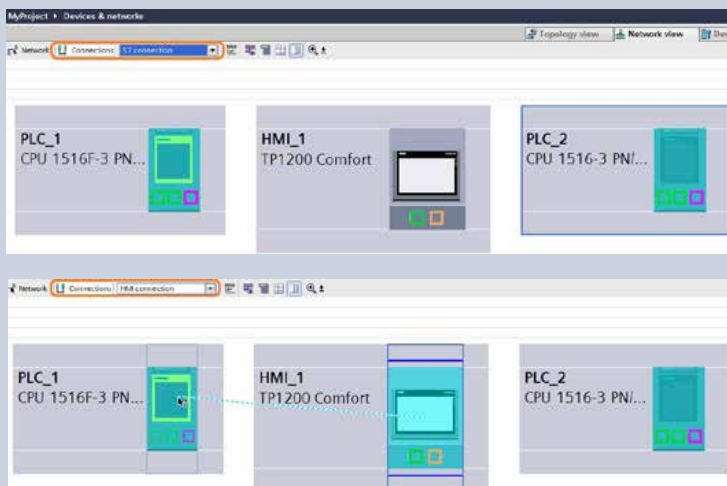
MyProject ▸ Devices & networks

Topology view
Network view
Dev

Network
Connections
S7 connection

PLC_1
CPU 1516F-3 PN...

HMI_1
TP1200 Comfort

PLC_2
CPU 1516-3 PN/...

Network
Connections
HMI connection

PLC_1
CPU 1516F-3 PN...

HMI_1
TP1200 Comfort

PLC_2
CPU 1516-3 PN/...